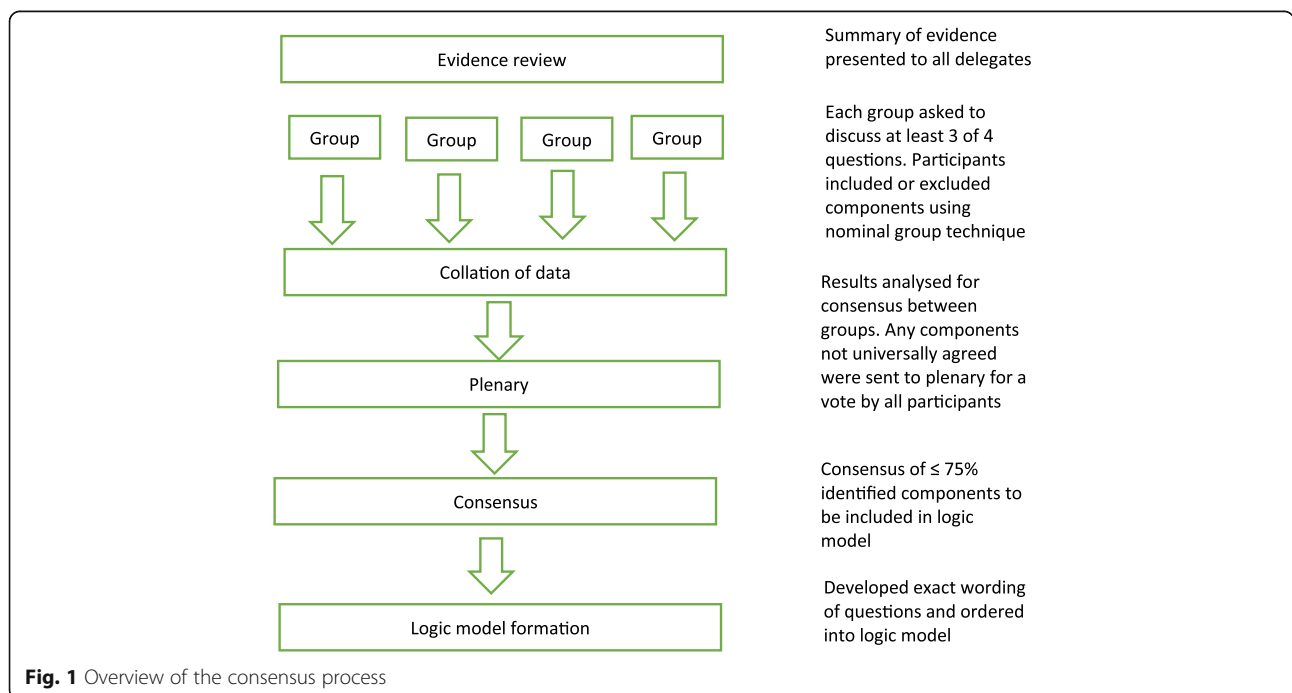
Evidence review

Summary of evidence presented to all delegates

Group

Group

Group

Group

Each group asked to discuss at least 3 of 4 questions. Participants included or excluded components using nominal group technique

Collation of data

Results analysed for consensus between groups. Any components not universally agreed were sent to plenary for a vote by all participants

Plenary

Consensus

Consensus of ≤ 75% identified components to be included in logic model

Logic model formation

Developed exact wording of questions and ordered into logic model

**Fig. 1** Overview of the consensus process